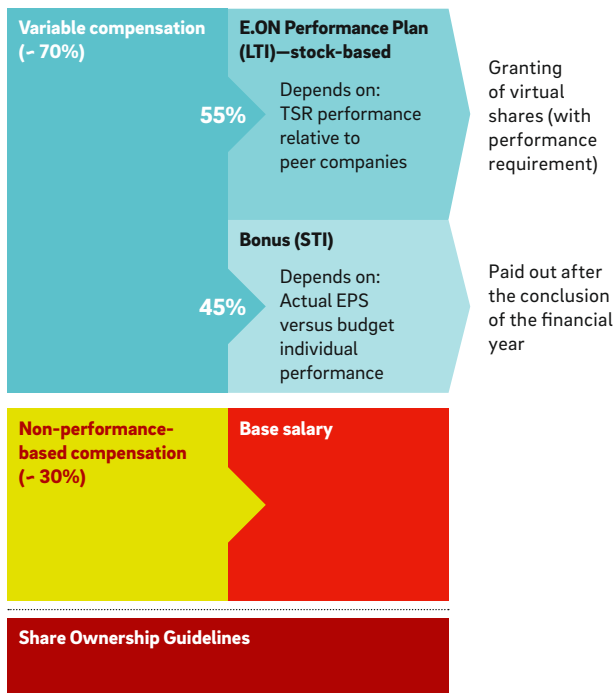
Variable compensation (~ 70%)

E.ON Performance Plan (LTI)—stock-based

55%

Depends on: TSR performance relative to peer companies

Granting of virtual shares (with performance requirement)

Bonus (STI)

45%

Depends on: Actual EPS versus budget individual performance

Paid out after the conclusion of the financial year

Non-performance-based compensation (~ 30%)

Base salary

Share Ownership Guidelines